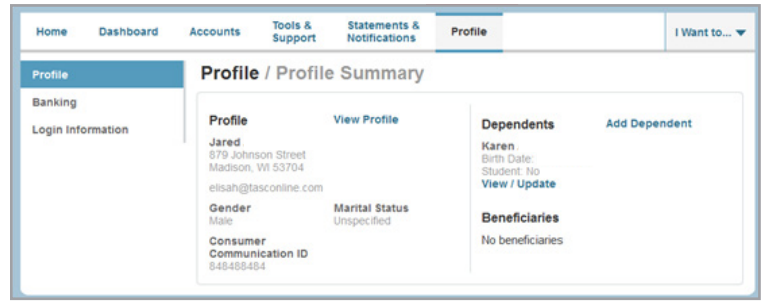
Home Dashboard Accounts Tools & Support Statements & Notifications Profile I Want to...

Profile
Banking
Login Information

Profile / Profile Summary

Profile
View Profile
Jared
879 Johnson Street
Madison, WI 53704
elisah@tasconline.com
Gender
Male
Marital Status
Unspecified
Consumer Communication ID
848488484

Dependents
Add Dependent
Karen
Birth Date:
Student: No
View / Update

Beneficiaries
No beneficiaries